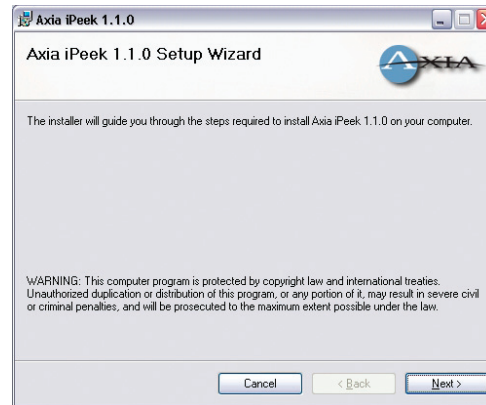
Axia iPeek 1.1.0

Axia iPeek 1.1.0 Setup Wizard

AXIA

The installer will guide you through the steps required to install Axia iPeek 1.1.0 on your computer.

WARNING: This computer program is protected by copyright law and international treaties. Unauthorized duplication or distribution of this program, or any portion of it, may result in severe civil or criminal penalties, and will be prosecuted to the maximum extent possible under the law.

Cancel

< Back

Next >